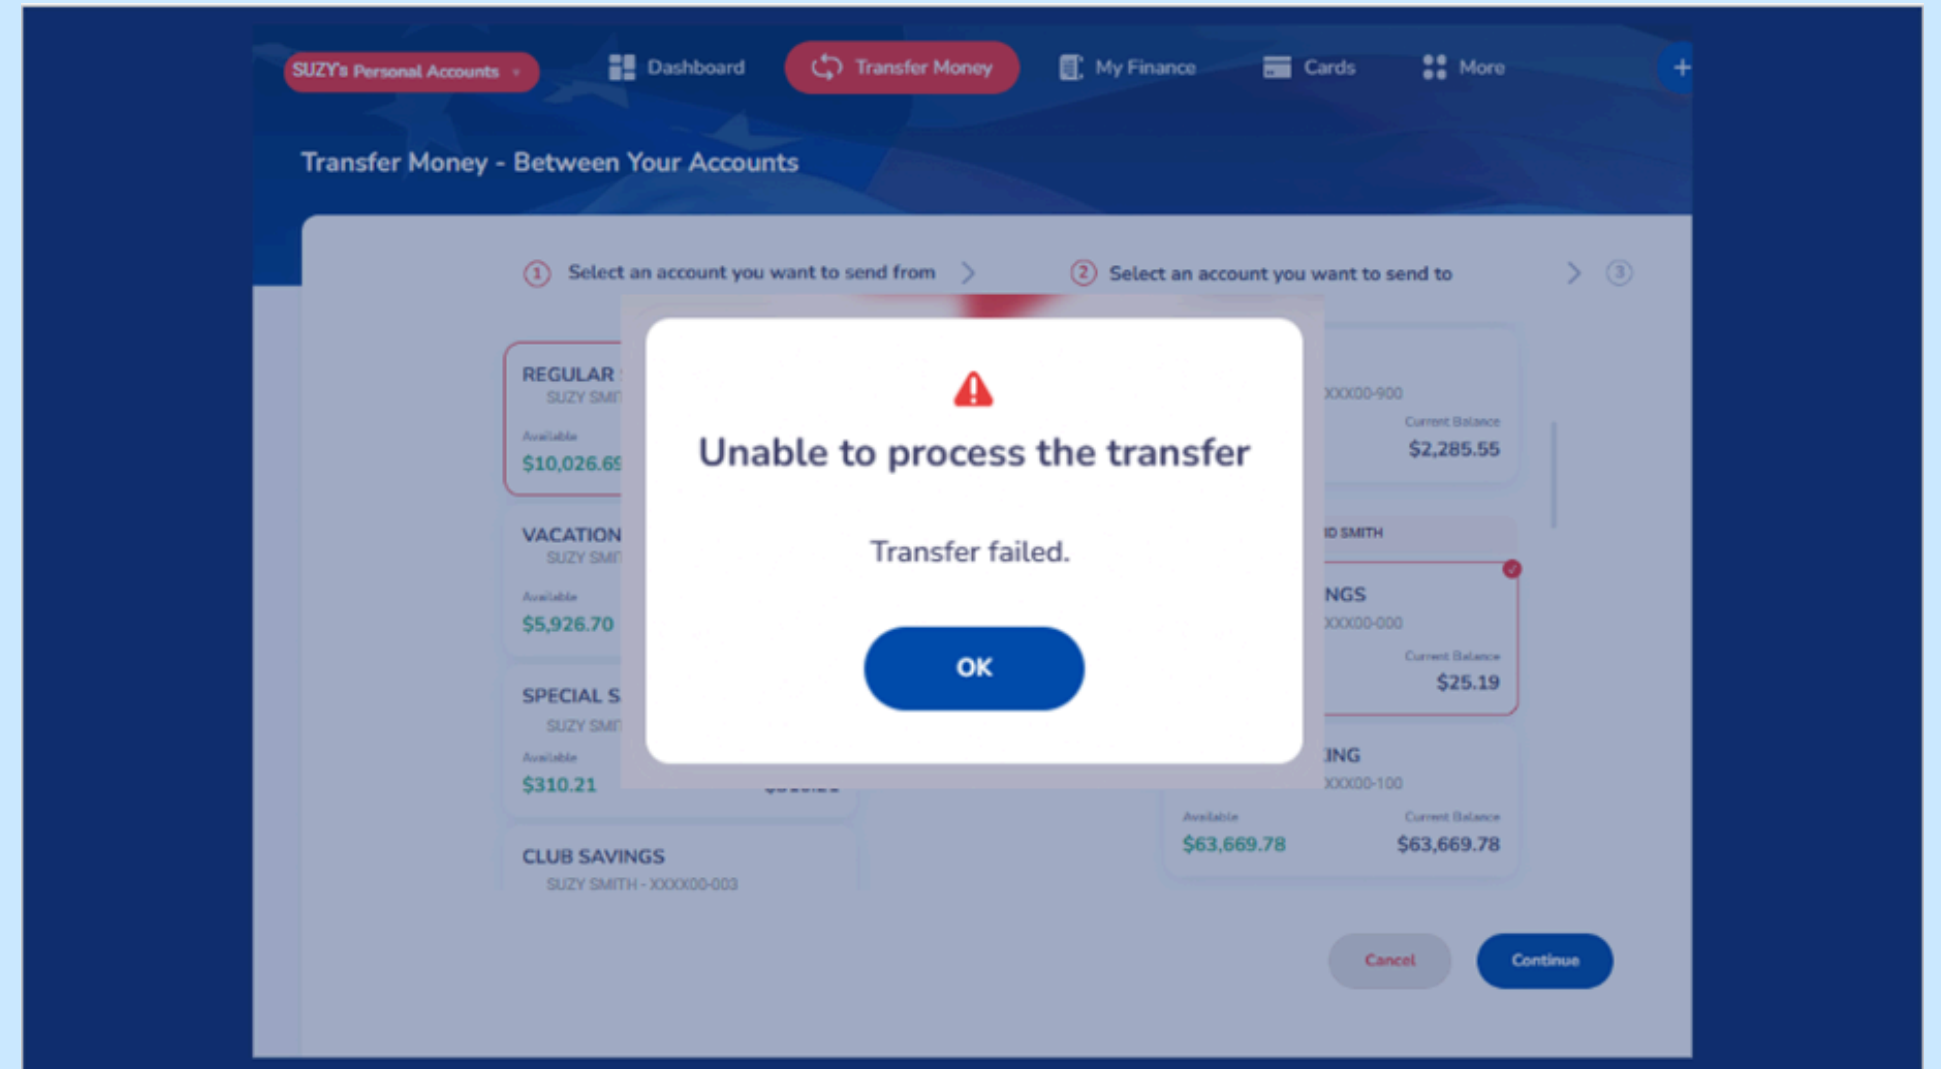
SUZY's Personal Accounts
Dashboard
Transfer Money
My Finance
Cards
More
+

Transfer Money - Between Your Accounts

① Select an account you want to send from
② Select an account you want to send to
③

REGULAR
SUZY SMI
Available
$10,026.6

VACATION
SUZY SMI
Available
$5,926.70

SPECIAL S
SUZY SMI
Available
$310.21

CLUB SAVINGS
SUZY SMITH - XXXX00-003

XXX00-900
Current Balance
$2,285.55

D SMITH

NGS
XXX00-000
Current Balance
$25.19

ING
XXX00-100
Available
$63,669.78
Current Balance
$63,669.78

Unable to process the transfer

Transfer failed.

OK

Cancel
Continue